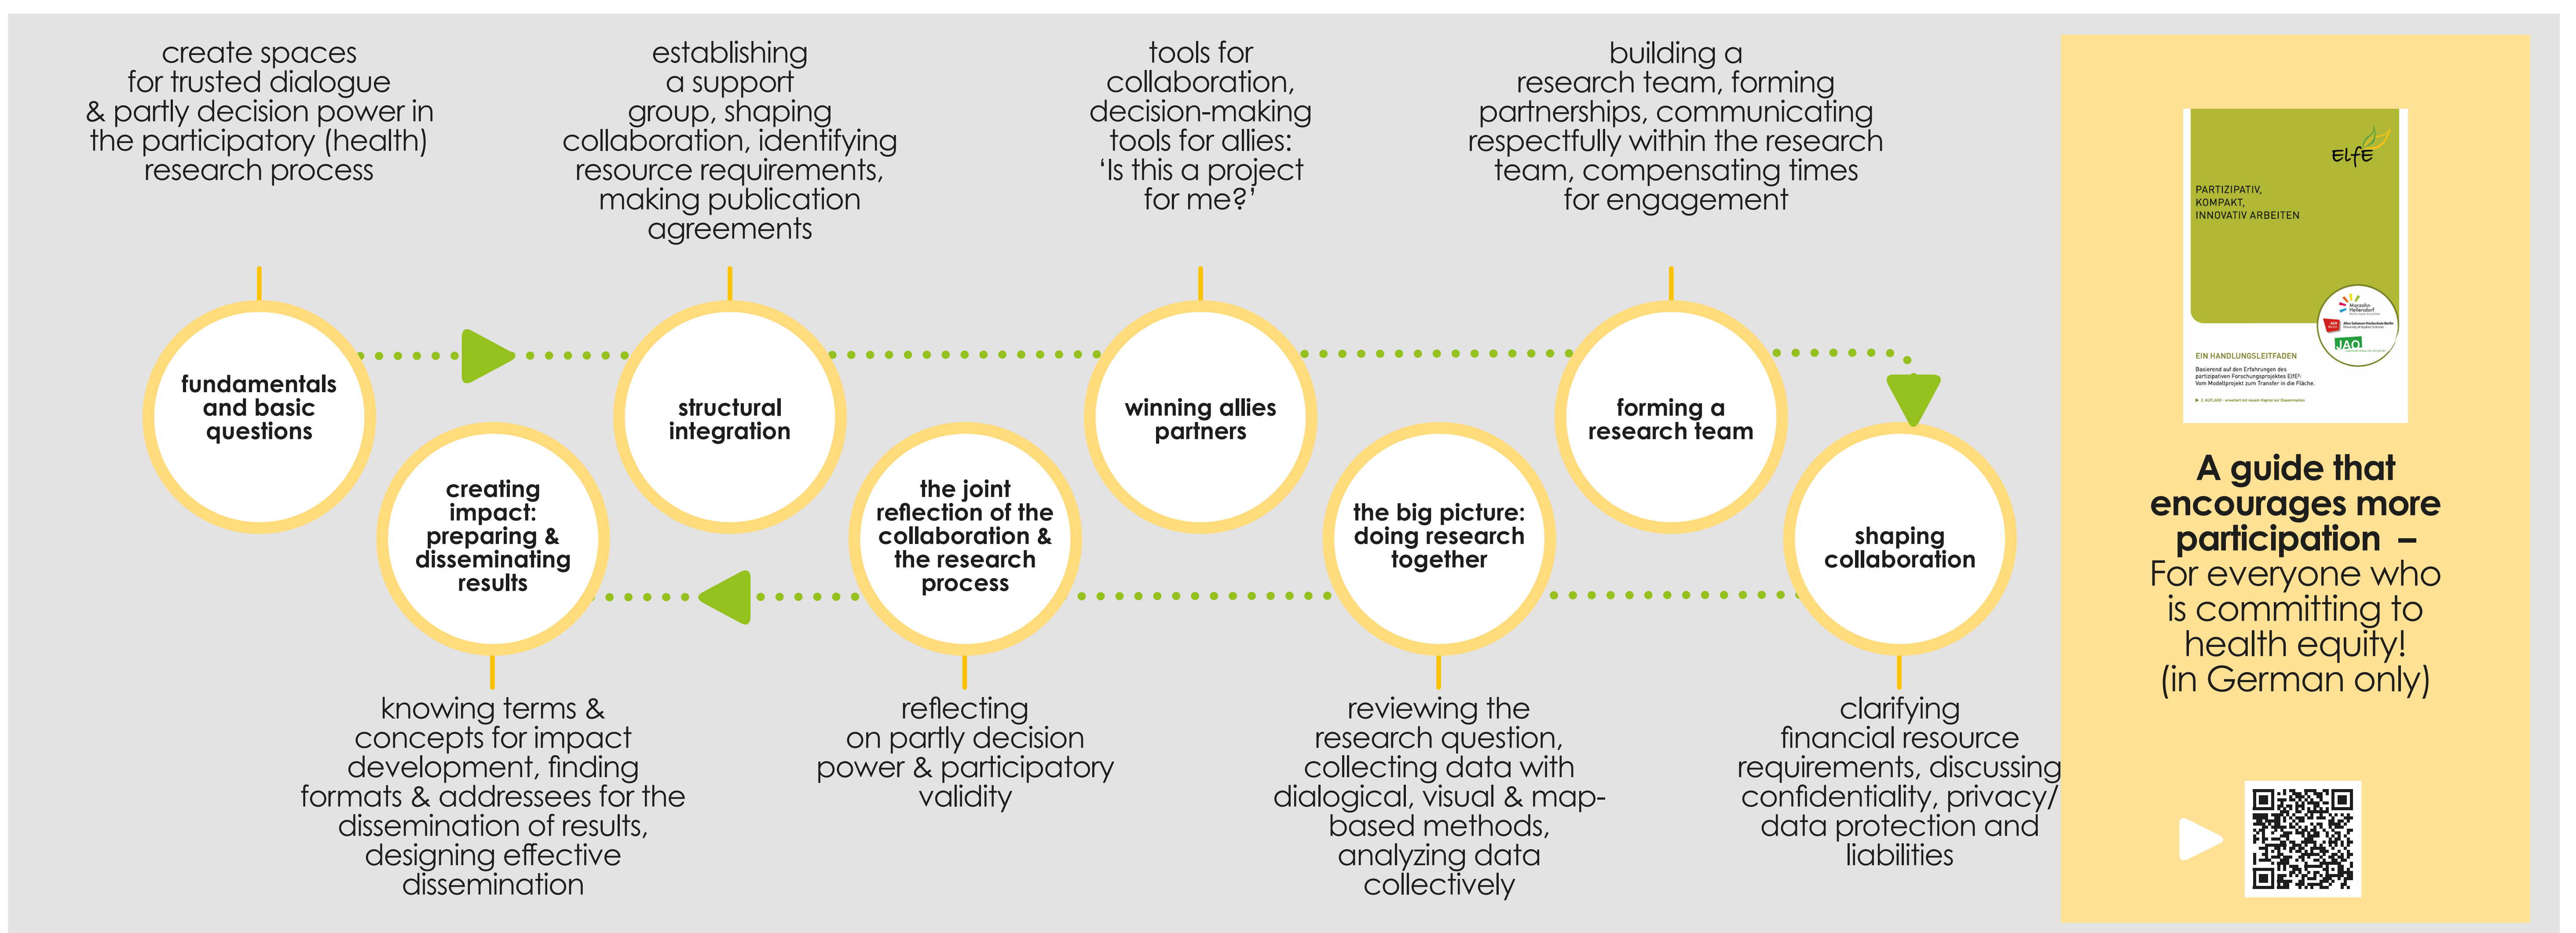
create spaces for trusted dialogue & partly decision power in the participatory (health) research process

establishing a support group, shaping collaboration, identifying resource requirements, making publication agreements

tools for collaboration, decision-making tools for allies: 'Is this a project for me?'

building a research team, forming partnerships, communicating respectfully within the research team, compensating times for engagement

fundamentals and basic questions

creating impact: preparing & disseminating results

structural integration

the joint reflection of the collaboration & the research process

winning allies partners

the big picture: doing research together

forming a research team

shaping collaboration

knowing terms & concepts for impact development, finding formats & addressees for the dissemination of results, designing effective dissemination

reflecting on partly decision power & participatory validity

reviewing the research question, collecting data with dialogical, visual & map-based methods, analyzing data collectively

clarifying financial resource requirements, discussing confidentiality, privacy/ data protection and liabilities

ElfE

PARTIZIPATIV, KOMPAKT, INNOVATIV ARBEITEN

EIN HANDLUNGSLEITFADEN

A guide that encourages more participation – For everyone who is committing to health equity! (in German only)